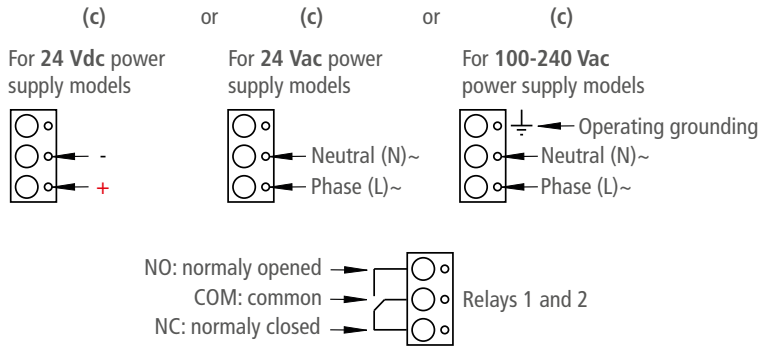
(c) or (c) or (c)

For **24 Vdc** power supply models

-

+

For **24 Vac** power supply models

Neutral (N)~

Phase (L)~

For **100-240 Vac** power supply models

Operating grounding

Neutral (N)~

Phase (L)~

NO: normaly opened

COM: common

NC: normaly closed

Relays 1 and 2